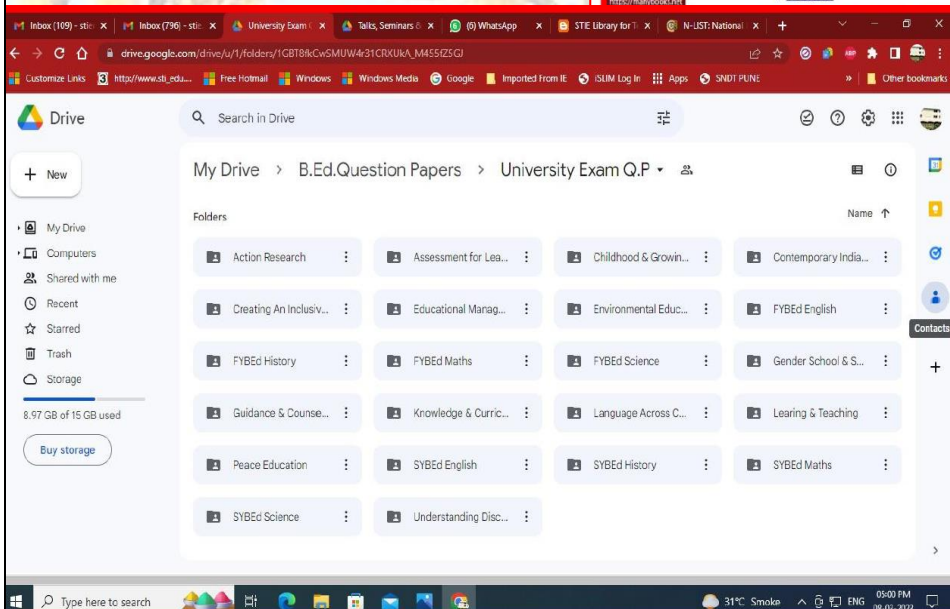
Inbox (109) - stie × | Inbox (796) - stie × | University Exam × | Talks, Seminars × | (6) WhatsApp × | STIE Library for T × | N-LIST: National × | +

drive.google.com/drive/u/1/folders/1GBT8fkCwSMUW4r31CRXUkA_M455Z5GJ

Customize Links | http://www.sti_edu... | Free Hotmail | Windows | Windows Media | Google | Imported From IE | iSLIM Log In | Apps | SNDT PUNE | » | Other bookmarks

Drive

Search in Drive

+ New

My Drive
Computers
Shared with me
Recent
Starred
Trash
Storage

8.97 GB of 15 GB used

Buy storage

My Drive > B.Ed.Question Papers > University Exam Q.P

Folders

Name ↑

Action Research
Assessment for Lea...
Childhood & Growin...
Contemporary India...
Creating An Inclusiv...
Educational Manag...
Environmental Educ...
FYBEd English
FYBEd History
FYBEd Maths
FYBEd Science
Gender School & S...
Guidance & Counse...
Knowledge & Curric...
Language Across C...
Learing & Teaching
Peace Education
SYBEd English
SYBEd History
SYBEd Maths
SYBEd Science
Understanding Disc...

Contacts

Type here to search

31°C Smoke ENG 05:00 PM 08-02-2022